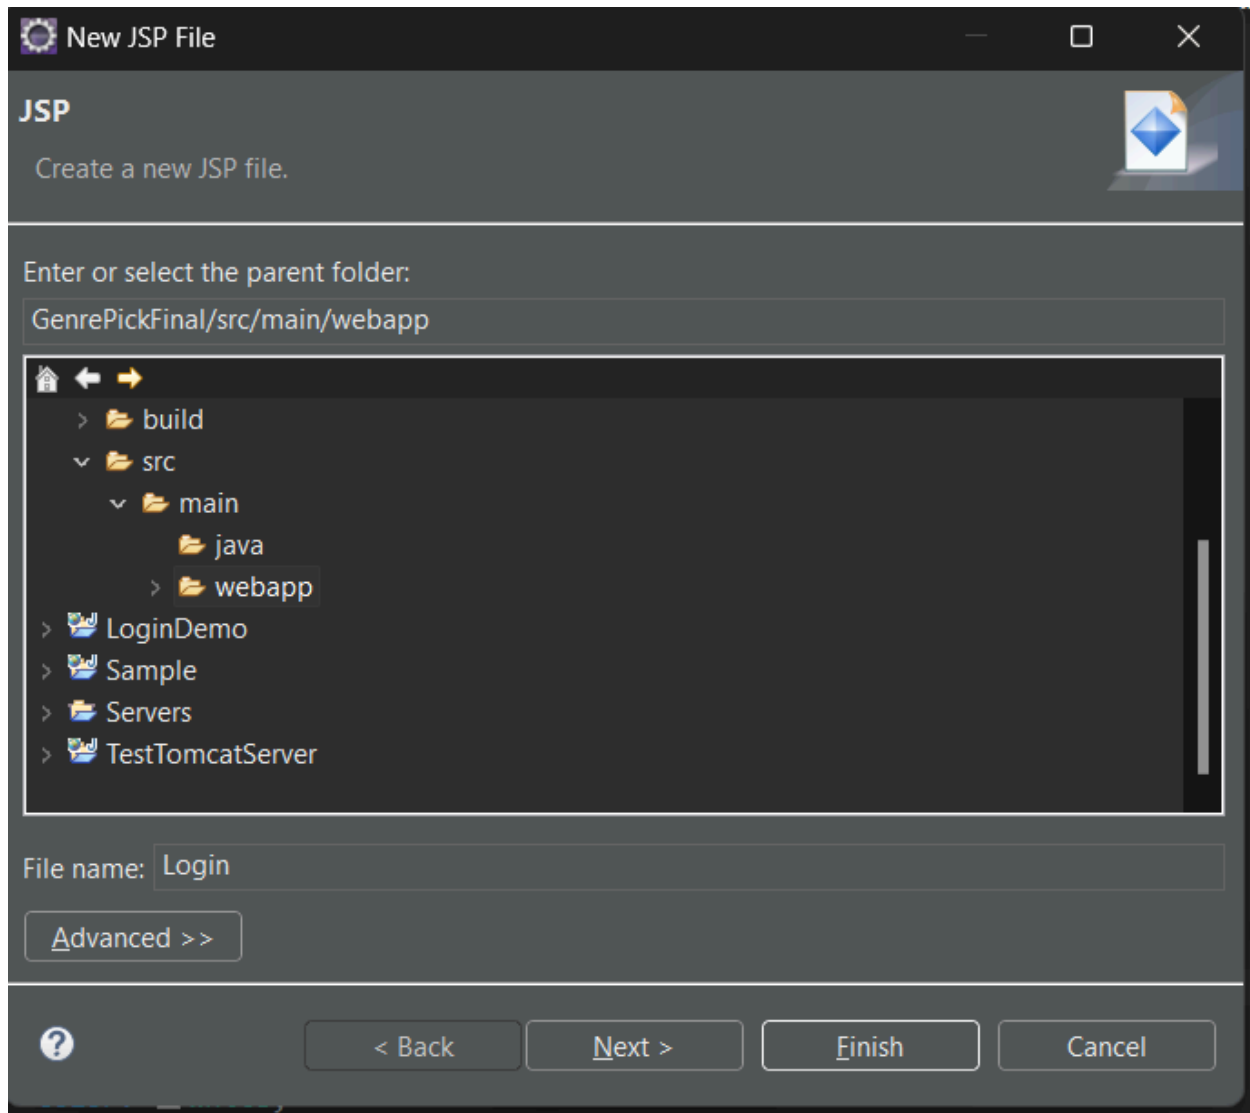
New JSP File

JSP

Create a new JSP file.

Enter or select the parent folder:

GenrePickFinal/src/main/webapp

build
src
main
java
webapp
LoginDemo
Sample
Servers
TestTomcatServer

File name: Login

Advanced >>

?

< Back

Next >

Finish

Cancel